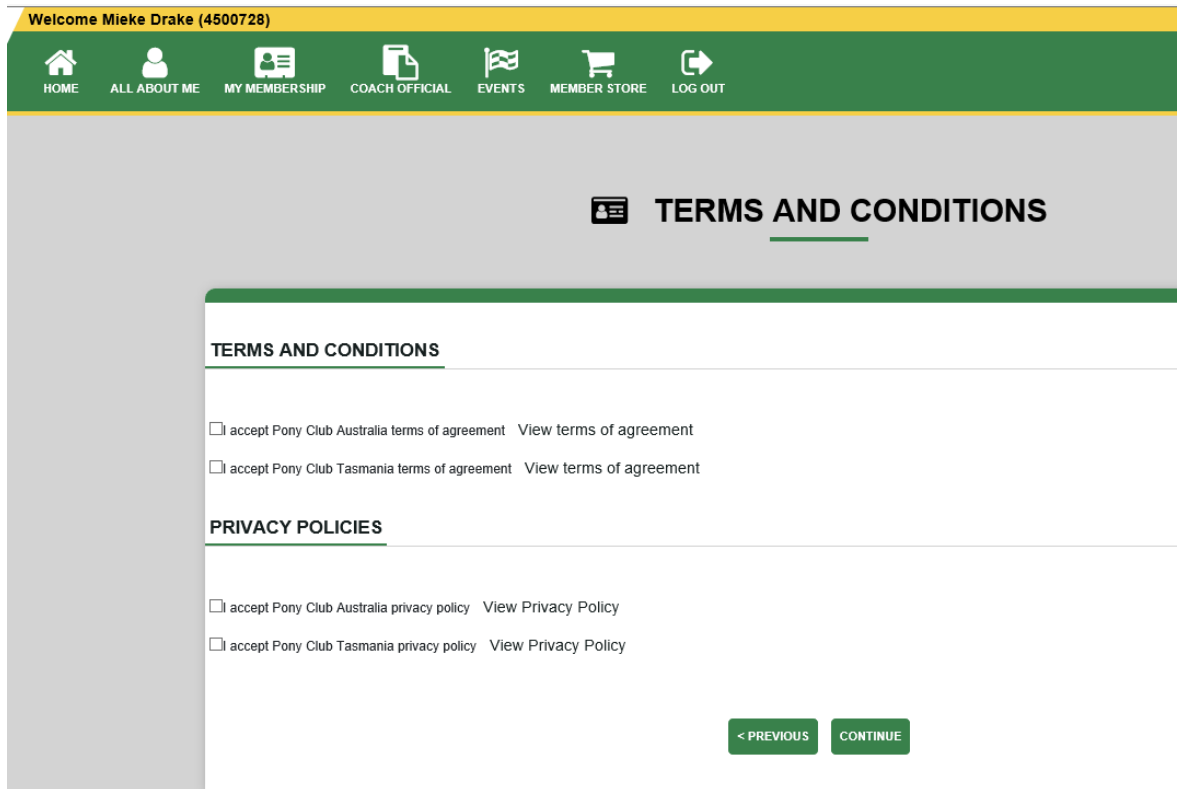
Welcome Mieke Drake (4500728)

HOME ALL ABOUT ME MY MEMBERSHIP COACH OFFICIAL EVENTS MEMBER STORE LOG OUT

TERMS AND CONDITIONS

TERMS AND CONDITIONS

☐I accept Pony Club Australia terms of agreement View terms of agreement

☐I accept Pony Club Tasmania terms of agreement View terms of agreement

PRIVACY POLICIES

☐I accept Pony Club Australia privacy policy View Privacy Policy

☐I accept Pony Club Tasmania privacy policy View Privacy Policy

< PREVIOUS CONTINUE